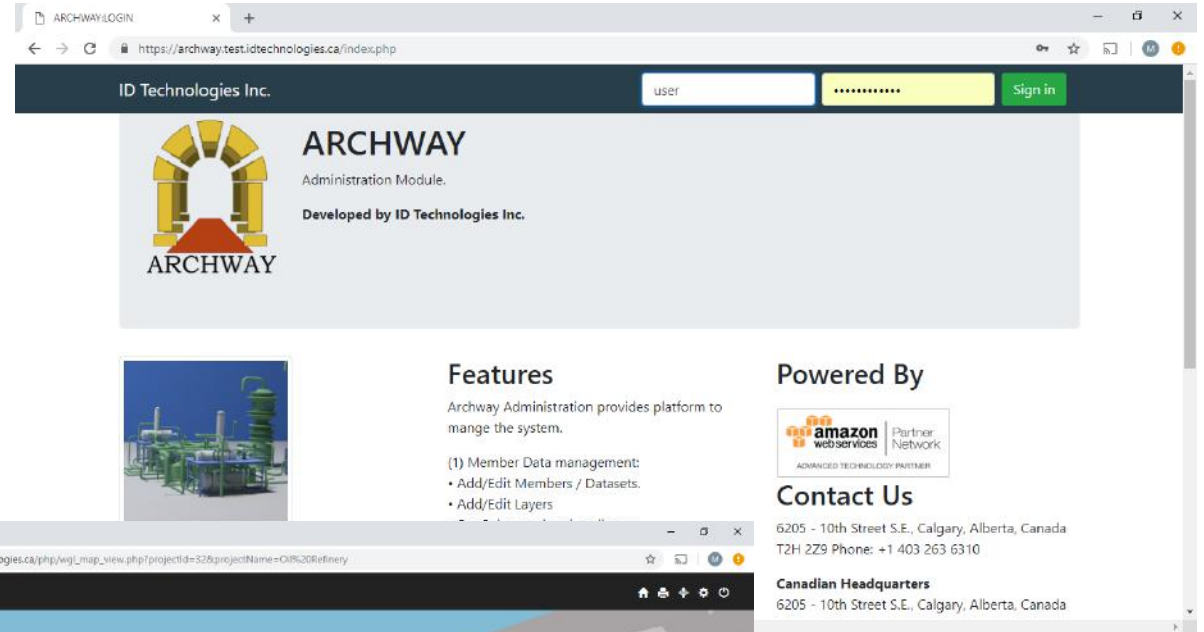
ARCHWAY:LOGIN × +

https://archway.test.idtechnologies.ca/index.php

ID Technologies Inc. user •••••••••••• Sign in

ARCHWAY

ARCHWAY

Administration Module.

Developed by ID Technologies Inc.

Features

Archway Administration provides platform to mange the system.

(1) Member Data management:
• Add/Edit Members / Datasets.
• Add/Edit Layers
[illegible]

Powered By

amazon web services | Partner Network
ADVANCED TECHNOLOGY PARTNER

Contact Us

6205 - 10th Street S.E., Calgary, Alberta, Canada T2H 2Z9 Phone: +1 403 263 6310

Canadian Headquarters
6205 - 10th Street S.E., Calgary, Alberta, Canada

ogies.ca/php/wgl_map_view.php?projectId=32&projectName=Oil%20Refinery